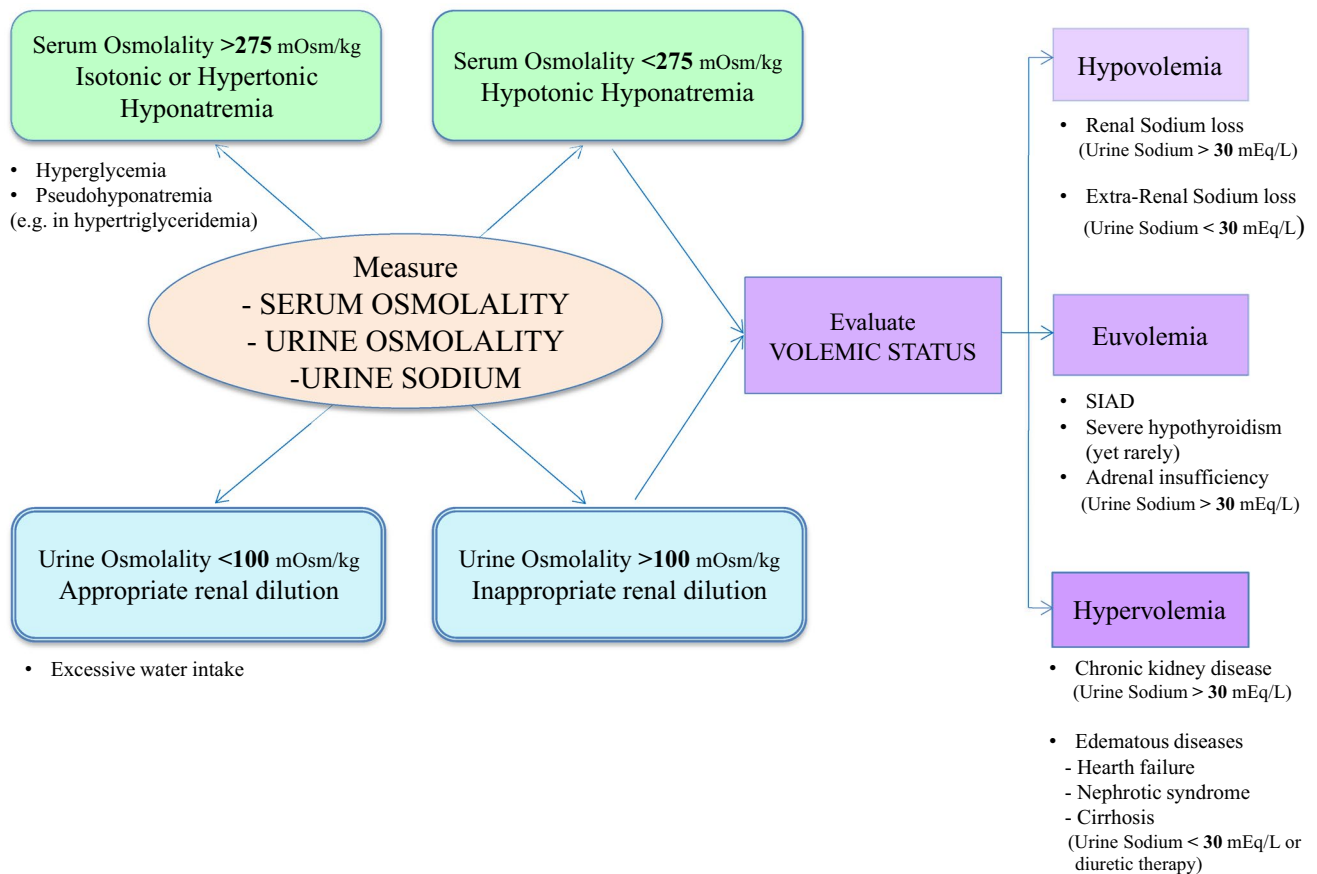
Serum Osmolality **>275** mOsm/kg
Isotonic or Hypertonic Hyponatremia

• Hyperglycemia
• Pseudohyponatremia
(e.g. in hypertriglyceridemia)

Serum Osmolality **<275** mOsm/kg
Hypotonic Hyponatremia

Measure
- SERUM OSMOLALITY
- URINE OSMOLALITY
-URINE SODIUM

Urine Osmolality **<100** mOsm/kg
Appropriate renal dilution

• Excessive water intake

Urine Osmolality **>100** mOsm/kg
Inappropriate renal dilution

Evaluate
VOLEMIC STATUS

Hypovolemia

• Renal Sodium loss
(Urine Sodium **> 30** mEq/L)

• Extra-Renal Sodium loss
(Urine Sodium **< 30** mEq/L)

Euvolemia

• SIAD
• Severe hypothyroidism (yet rarely)
• Adrenal insufficiency
(Urine Sodium **> 30** mEq/L)

Hypervolemia

• Chronic kidney disease
(Urine Sodium **> 30** mEq/L)

• Edematous diseases
- Hearth failure
- Nephrotic syndrome
- Cirrhosis
(Urine Sodium **< 30** mEq/L or diuretic therapy)